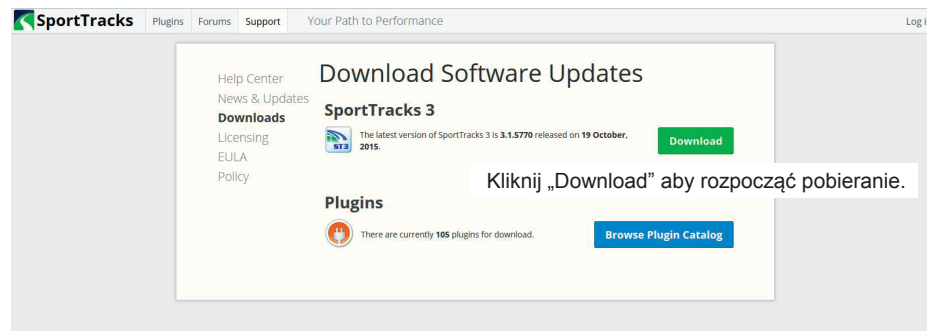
SportTracks Plugins Forums Support Your Path to Performance Log i

Help Center
News & Updates
Downloads
Licensing
EULA
Policy

Download Software Updates

SportTracks 3

ST3 The latest version of SportTracks 3 is 3.1.5770 released on 19 October, 2015.

Download

Kliknij „Download” aby rozpocząć pobieranie.

Plugins

There are currently 105 plugins for download.

Browse Plugin Catalog